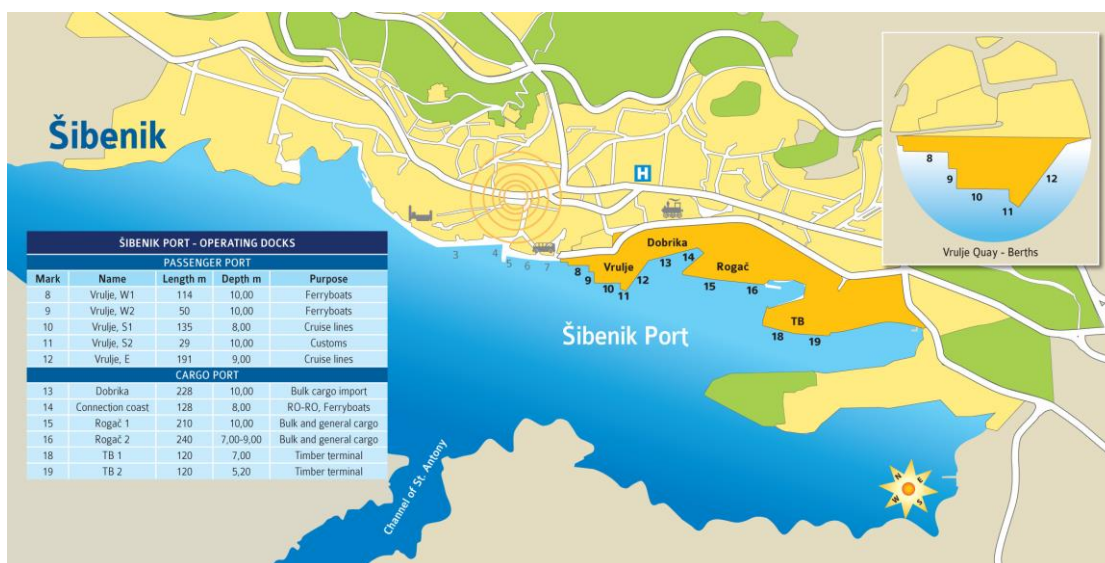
Šibenik

ŠIBENIK PORT - OPERATING DOCKS

PASSENGER PORT

| Mark | Name | Length m | Depth m | Purpose |
|---|---|---|---|---|
| 8 | Vrulje, W1 | 114 | 10,00 | Ferryboats |
| 9 | Vrulje, W2 | 50 | 10,00 | Ferryboats |
| 10 | Vrulje, S1 | 135 | 8,00 | Cruise lines |
| 11 | Vrulje, S2 | 29 | 10,00 | Customs |
| 12 | Vrulje, E | 191 | 9,00 | Cruise lines |

CARGO PORT

| Mark | Name | Length m | Depth m | Purpose |
|---|---|---|---|---|
| 13 | Dobrika | 228 | 10,00 | Bulk cargo import |
| 14 | Connection coast | 128 | 8,00 | RO-RO, Ferryboats |
| 15 | Rogač 1 | 210 | 10,00 | Bulk and general cargo |
| 16 | Rogač 2 | 240 | 7,00-9,00 | Bulk and general cargo |
| 18 | TB 1 | 120 | 7,00 | Timber terminal |
| 19 | TB 2 | 120 | 5,20 | Timber terminal |

H

3 4 5 6 7 8 9 10 11 12 13 14 15 16 18 19

Vrulje

Dobrika

Rogač

TB

Šibenik Port

Channel of St. Antony

N E S W

8 9 10 11 12

Vrulje Quay - Berths